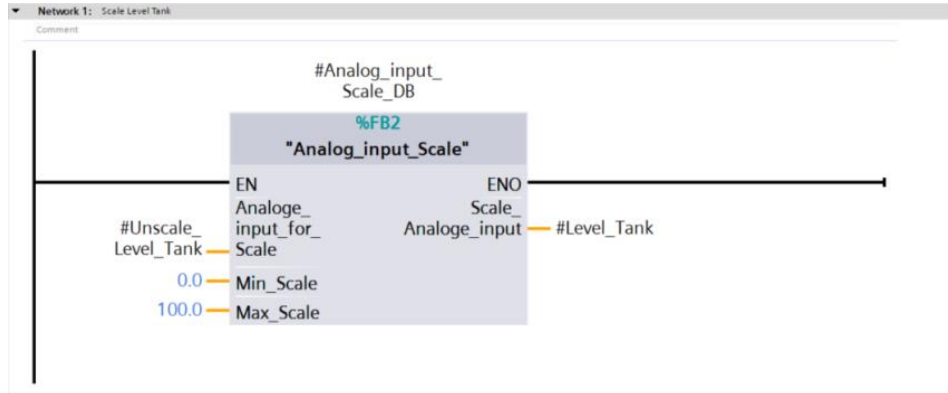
Network 1: Scale Level Tank

Comment

#Analog_input_Scale_DB

%FB2

"Analog_input_Scale"

EN

ENO

#Unscale_Level_Tank

Analoge_input_for_Scale

Scale_Analoge_input

#Level_Tank

0.0

Min_Scale

100.0

Max_Scale